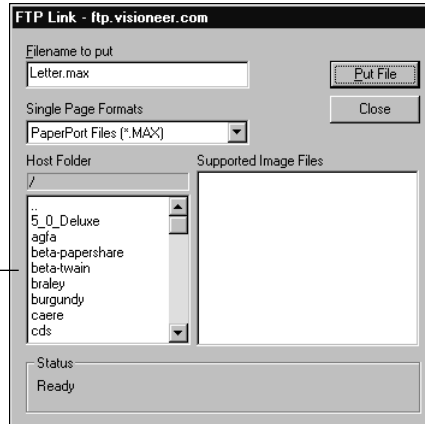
FTP Link - ftp.visioneer.com

Filename to put

Letter.max

Put File

Close

Single Page Formats

PaperPort Files (*.MAX)

Host Folder

/

..
5_0_Deluxe
agfa
beta-papershare
beta-twain
braley
burgundy
caere
cds

Supported Image Files

Status

Ready